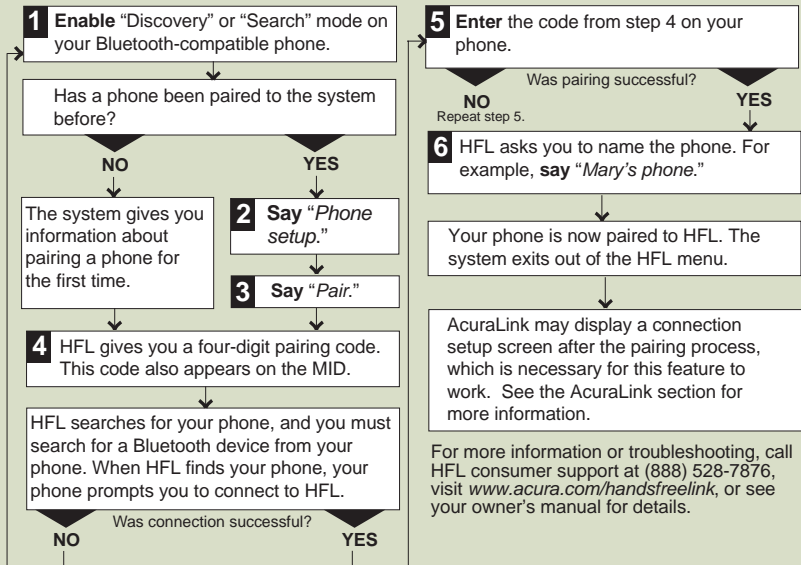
1 **Enable** "Discovery" or "Search" mode on your Bluetooth-compatible phone.

Has a phone been paired to the system before?

NO

YES

The system gives you information about pairing a phone for the first time.

2 **Say** "*Phone setup*."

3 **Say** "*Pair*."

4 HFL gives you a four-digit pairing code. This code also appears on the MID.

HFL searches for your phone, and you must search for a Bluetooth device from your phone. When HFL finds your phone, your phone prompts you to connect to HFL.

Was connection successful?

NO

YES

5 **Enter** the code from step 4 on your phone.

Was pairing successful?

NO
Repeat step 5.

YES

6 HFL asks you to name the phone. For example, **say** "*Mary's phone*."

Your phone is now paired to HFL. The system exits out of the HFL menu.

AcuraLink may display a connection setup screen after the pairing process, which is necessary for this feature to work. See the AcuraLink section for more information.

For more information or troubleshooting, call HFL consumer support at (888) 528-7876, visit *www.acura.com/handsfreelink*, or see your owner's manual for details.